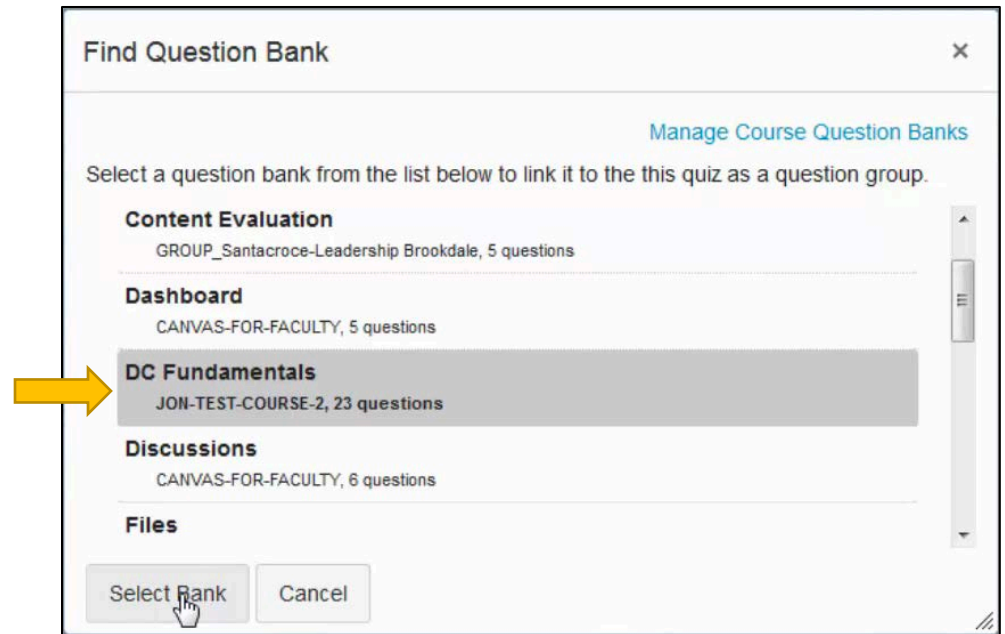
Find Question Bank

×

Manage Course Question Banks

Select a question bank from the list below to link it to the this quiz as a question group.

Content Evaluation
GROUP_Santacroce-Leadership Brookdale, 5 questions

Dashboard
CANVAS-FOR-FACULTY, 5 questions

DC Fundamentals
JON-TEST-COURSE-2, 23 questions

Discussions
CANVAS-FOR-FACULTY, 6 questions

Files

Select Bank

Cancel